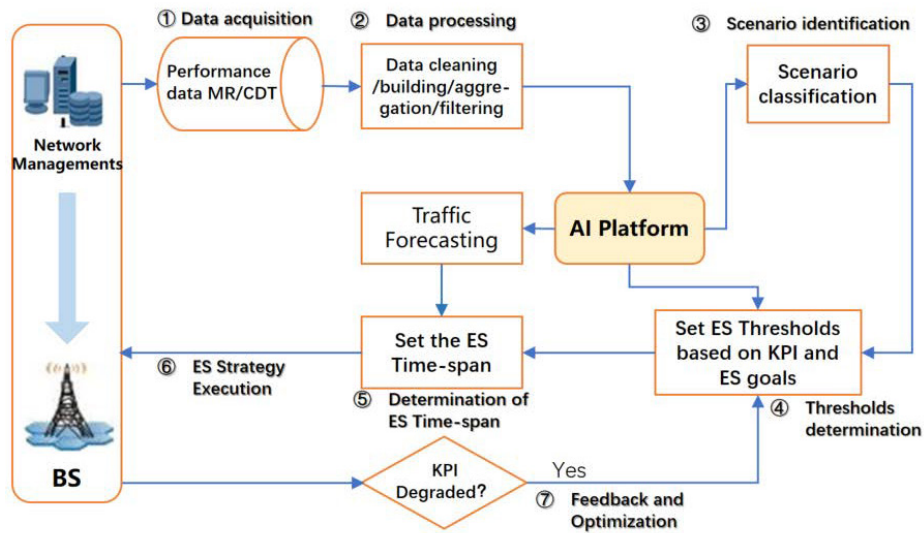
① Data acquisition
② Data processing
③ Scenario identification

Network Managements

Performance data MR/CDT

Data cleaning /building/aggregation/filtering

Scenario classification

Traffic Forecasting

AI Platform

Set the ES Time-span

Set ES Thresholds based on KPI and ES goals

⑥ ES Strategy Execution

⑤ Determination of ES Time-span

④ Thresholds determination

BS

KPI Degraded?

Yes

⑦ Feedback and Optimization